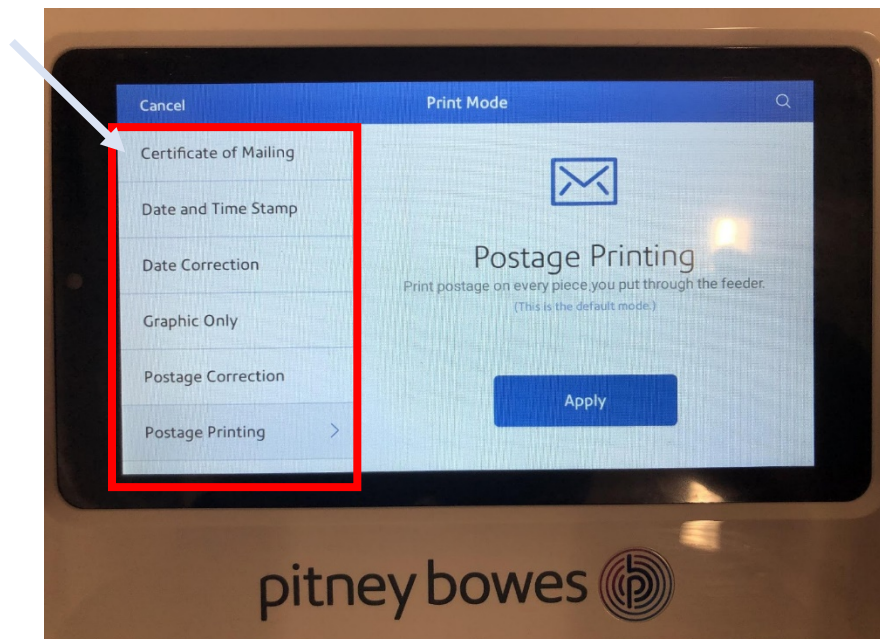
Cancel

Print Mode

Certificate of Mailing

Date and Time Stamp

Date Correction

Graphic Only

Postage Correction

Postage Printing

Postage Printing

Print postage on every piece you put through the feeder.

(This is the default mode.)

Apply

pitney bowes